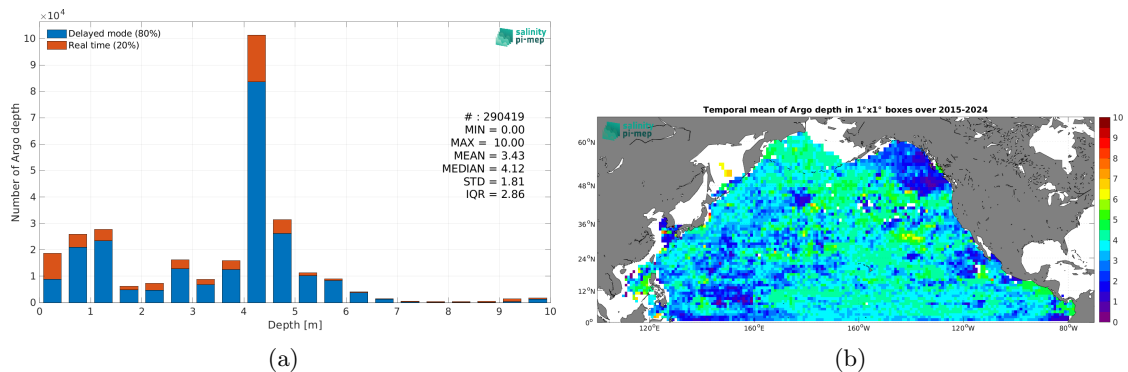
$\times10^4$

Delayed mode (80%)
Real time (20%)

salinity pi-mep

# : 290419
MIN = 0.00
MAX = 10.00
MEAN = 3.43
MEDIAN = 4.12
STD = 1.81
IQR = 2.86

Number of Argo depth

0 1 2 3 4 5 6 7 8 9 10

0 1 2 3 4 5 6 7 8 9 10

Depth [m]

(a)

Temporal mean of Argo depth in 1°x1° boxes over 2015-2024

salinity pi-mep

60°N
48°N
36°N
24°N
12°N
0°

120°E 160°E 160°W 120°W 80°W

10 9 8 7 6 5 4 3 2 1 0

(b)